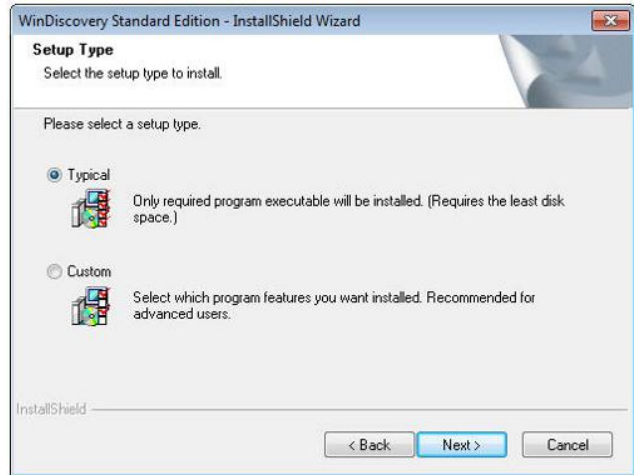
WinDiscovery Standard Edition - InstallShield Wizard

Setup Type

Select the setup type to install.

Please select a setup type.

Typical

Only required program executable will be installed. (Requires the least disk space.)

Custom

Select which program features you want installed. Recommended for advanced users.

InstallShield

< Back

Next >

Cancel